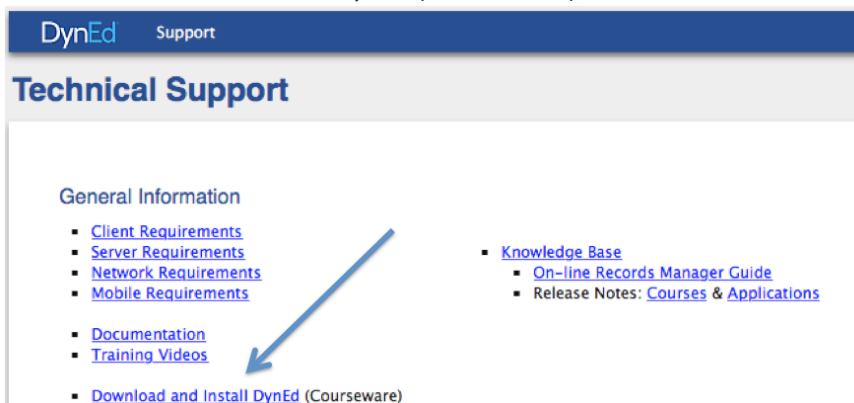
DynEd Support

Technical Support

General Information

- Client Requirements
- Server Requirements
- Network Requirements
- Mobile Requirements

- Documentation
- Training Videos

- Download and Install DynEd (Courseware)

- Knowledge Base
  - On-line Records Manager Guide
  - Release Notes: Courses & Applications